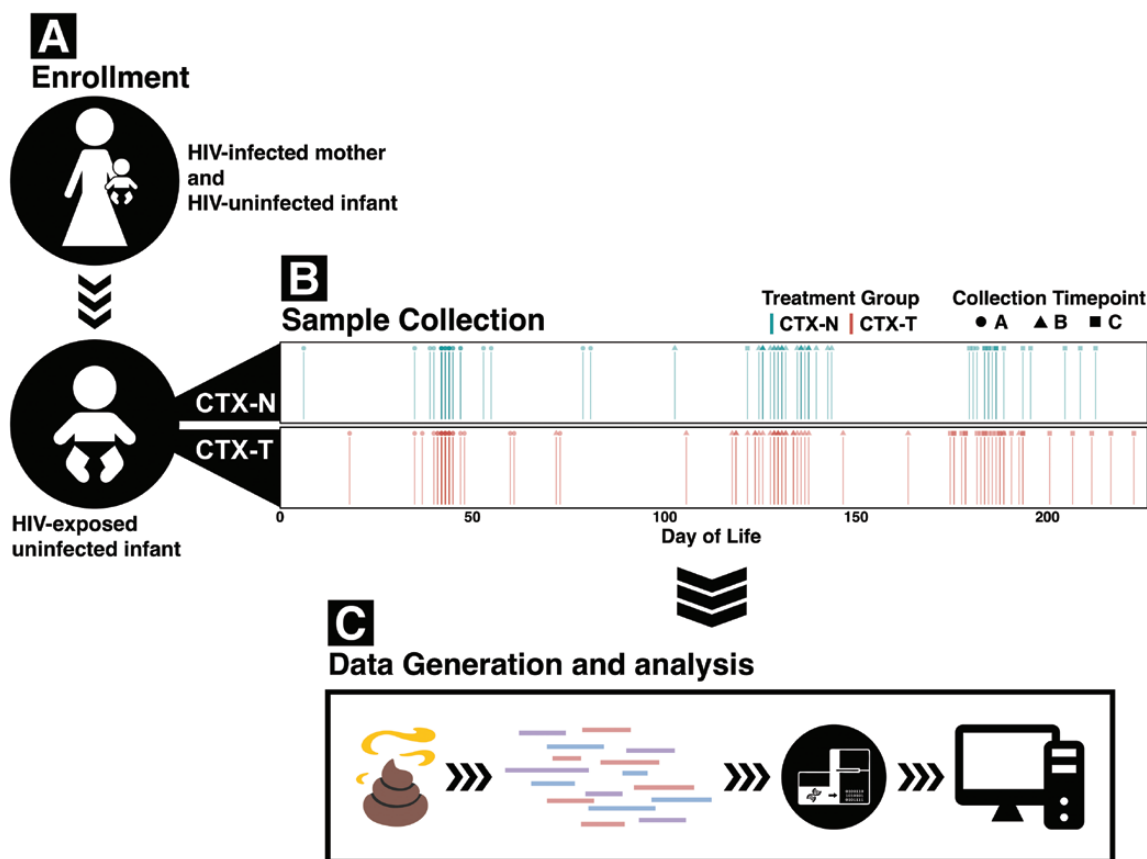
A
Enrollment

HIV-infected mother and HIV-uninfected infant

HIV-exposed uninfected infant

B
Sample Collection

Treatment Group
CTX-N CTX-T

Collection Timepoint
● A ▲ B ■ C

CTX-N
CTX-T

0 50 100 150 200
Day of Life

C
Data Generation and analysis